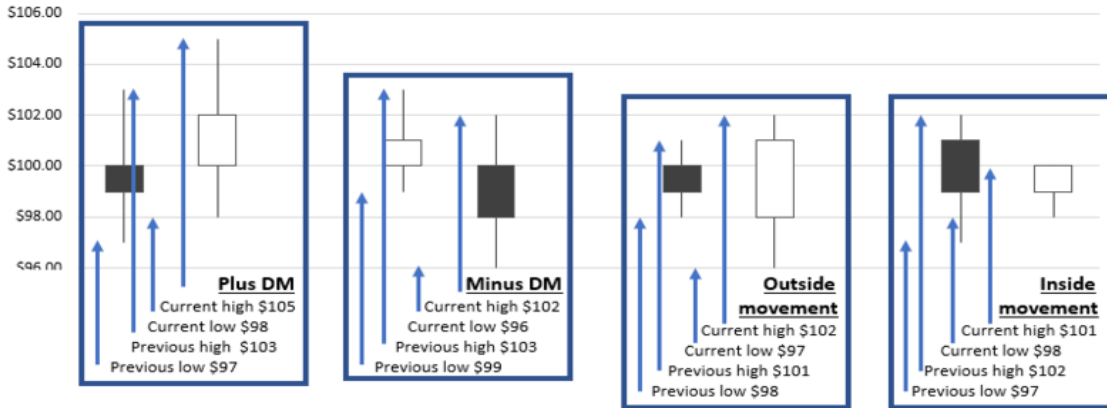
$106.00
$104.00
$102.00
$100.00
$98.00
$96.00

Plus DM
Current high $105
Current low $98
Previous high $103
Previous low $97

Minus DM
Current high $102
Current low $96
Previous high $103
Previous low $99

Outside movement
Current high $102
Current low $97
Previous high $101
Previous low $98

Inside movement
Current high $101
Current low $98
Previous high $102
Previous low $97